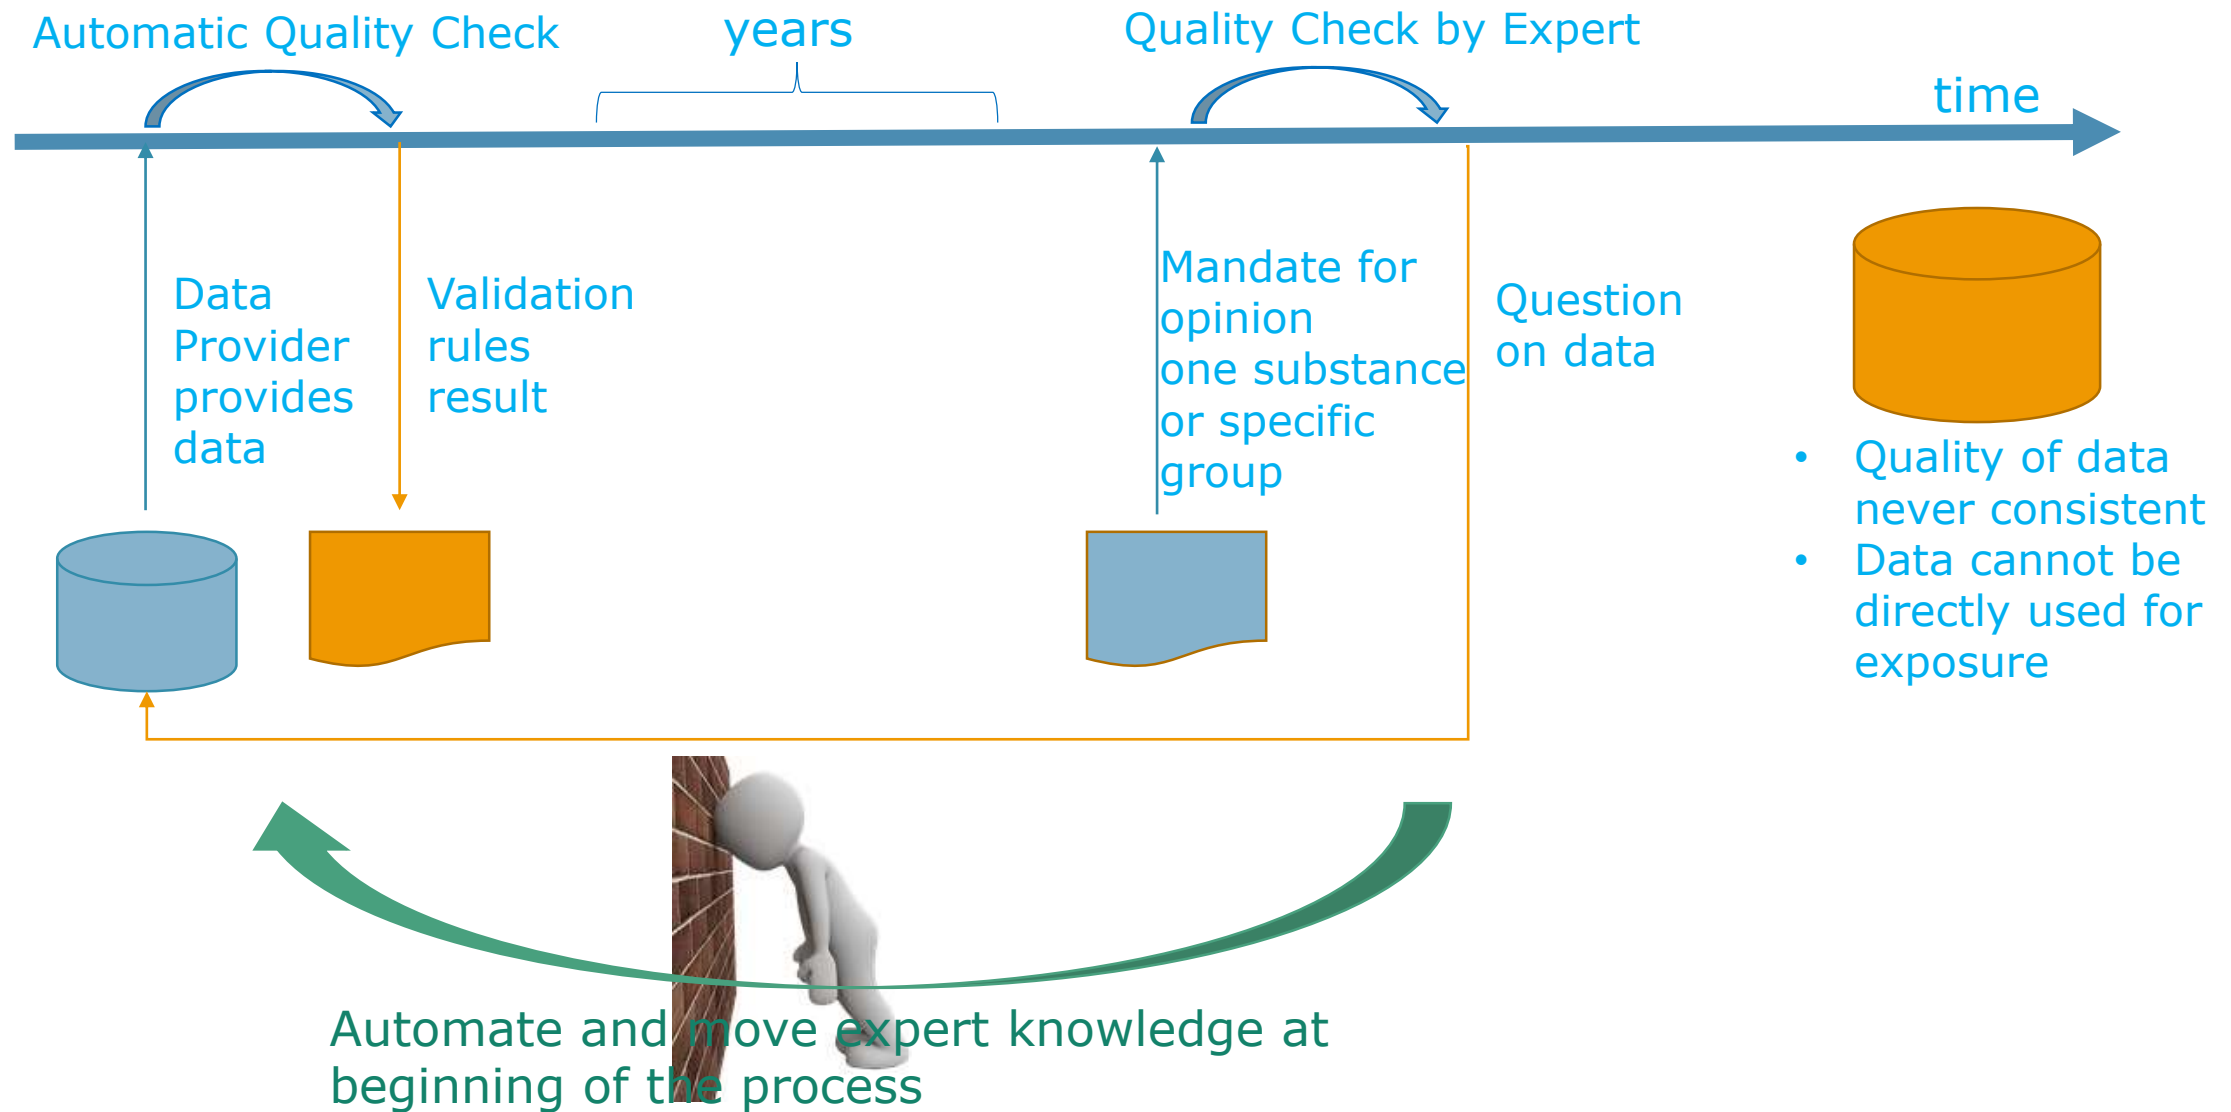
Automatic Quality Check

years

Quality Check by Expert

time

Data Provider provides data

Validation rules result

Mandate for opinion one substance or specific group

Question on data

- Quality of data never consistent
- Data cannot be directly used for exposure

Automate and move expert knowledge at beginning of the process